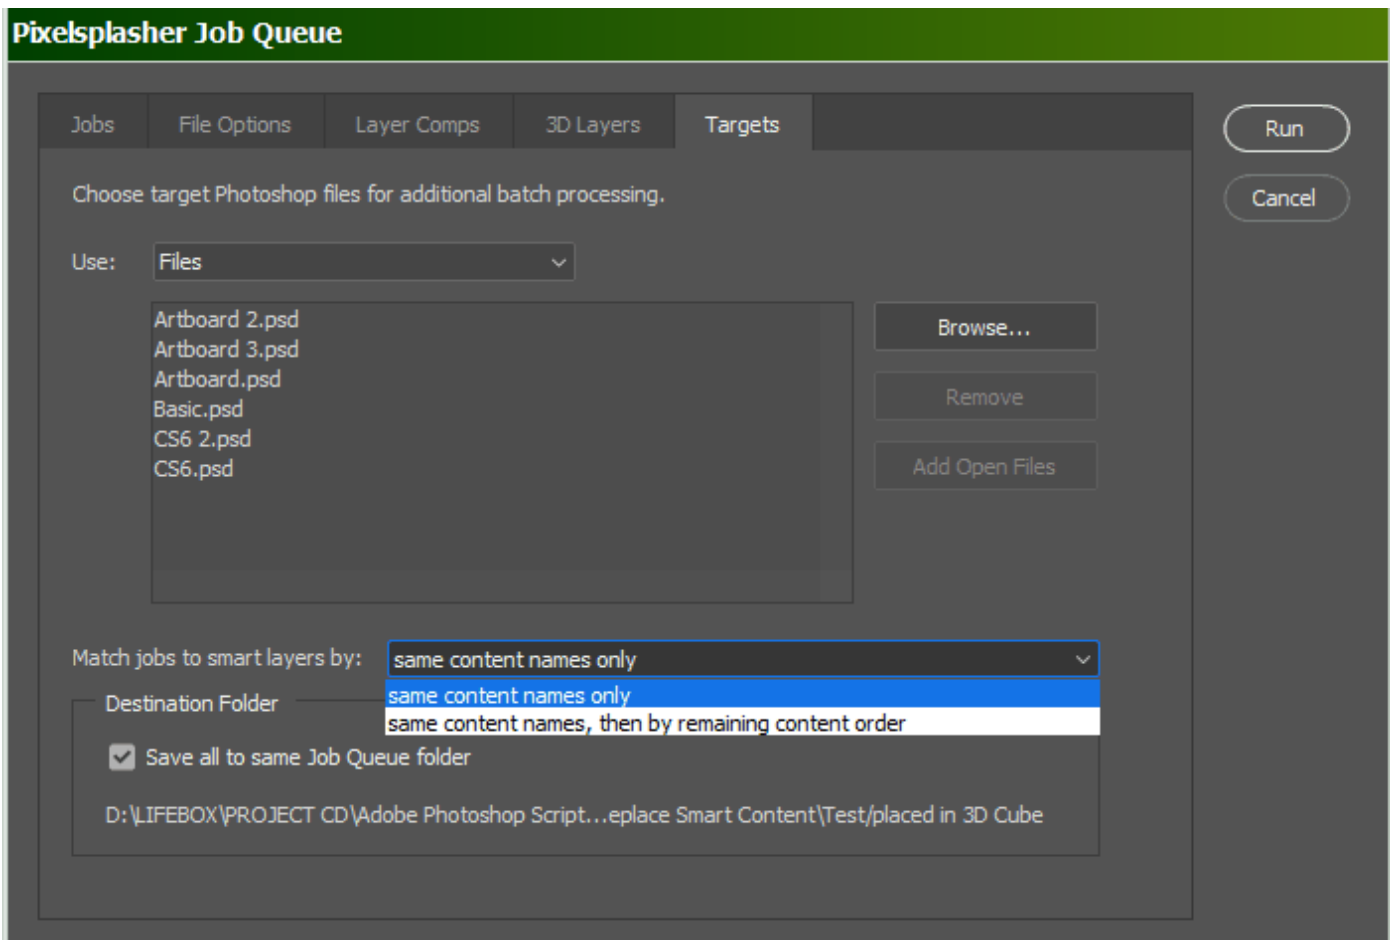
Pixelsplasher Job Queue

Jobs File Options Layer Comps 3D Layers Targets

Run

Cancel

Choose target Photoshop files for additional batch processing.

Use: Files

Artboard 2.psd
Artboard 3.psd
Artboard.psd
Basic.psd
CS6 2.psd
CS6.psd

Browse...

Remove

Add Open Files

Match jobs to smart layers by: same content names only

same content names only
same content names, then by remaining content order

Destination Folder

Save all to same Job Queue folder

D:\LIFEBOX\PROJECT CD\Adobe Photoshop Script...eplace Smart Content\Test/placed in 3D Cube